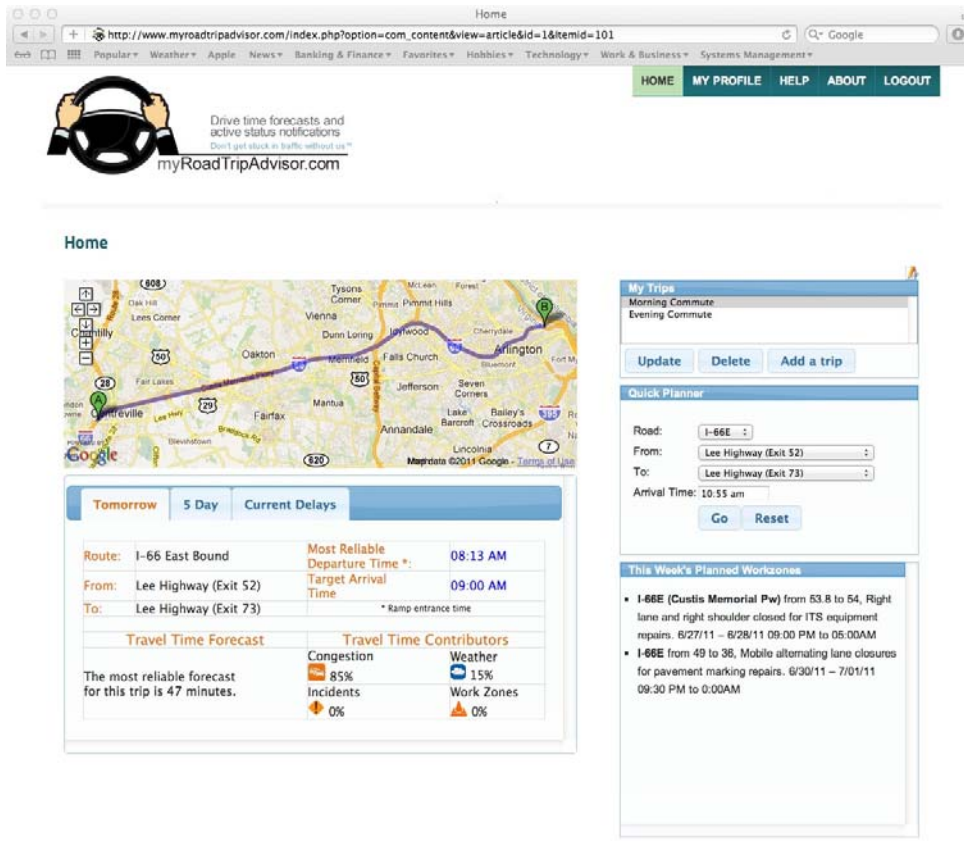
Home

http://www.myroadtripadvisor.com/index.php?option=com_content&view=article&id=1&Itemid=101

Google

Popular▾ Weather▾ Apple News▾ Banking & Finance▾ Favorites▾ Hobbies▾ Technology▾ Work & Business▾ Systems Management▾

HOME MY PROFILE HELP ABOUT LOGOUT

Drive time forecasts and active status notifications

Don't get stuck in traffic without us™

myRoadTripAdvisor.com

Home

608 Tysons Corner McLean Forest Oak Hill Pimmit Hills Lees Corner Vienna Chantilly Dunn Loring Idylwood Cherrydale 50 Oakton Merrifield Falls Church Arlington Fort Myer Fair Lakes Bluemont 28 Jefferson Seven Corners 50 Centreville 29 Fairfax Mantua Lake Barcroft Bailey's Crossroads 395 Annandale Lincolnia 7 620 Google Map data ©2011 Google - Terms of Use

Tomorrow | 5 Day | Current Delays

| Route: | I-66 East Bound | Most Reliable Departure Time *: | 08:13 AM |
|---|---|---|---|
| From: | Lee Highway (Exit 52) | Target Arrival Time | 09:00 AM |
| To: | Lee Highway (Exit 73) | * Ramp entrance time | |

Travel Time Forecast

The most reliable forecast for this trip is 47 minutes.

Travel Time Contributors

Congestion 85%
Weather 15%
Incidents 0%
Work Zones 0%

My Trips
Morning Commute
Evening Commute

Update Delete Add a trip

Quick Planner

Road: I-66E
From: Lee Highway (Exit 52)
To: Lee Highway (Exit 73)
Arrival Time: 10:55 am

Go Reset

This Week's Planned Workzones

• I-66E (Custis Memorial Pw) from 53.8 to 54, Right lane and right shoulder closed for ITS equipment repairs. 6/27/11 – 6/28/11 09:00 PM to 05:00AM

• I-66E from 49 to 36, Mobile alternating lane closures for pavement marking repairs. 6/30/11 – 7/01/11 09:30 PM to 0:00AM